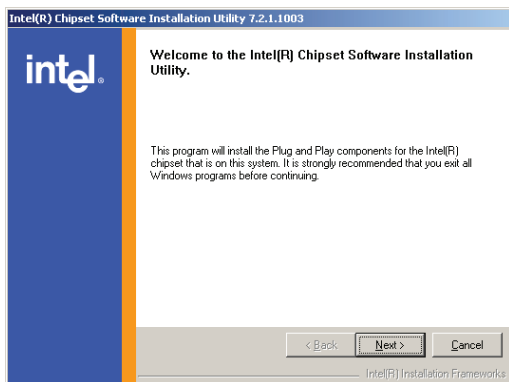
Intel(R) Chipset Software Installation Utility 7.2.1.1003

intel.

Welcome to the Intel(R) Chipset Software Installation Utility.

This program will install the Plug and Play components for the Intel(R) chipset that is on this system. It is strongly recommended that you exit all Windows programs before continuing.

< Back

Next >

Cancel

Intel(R) Installation Frameworks